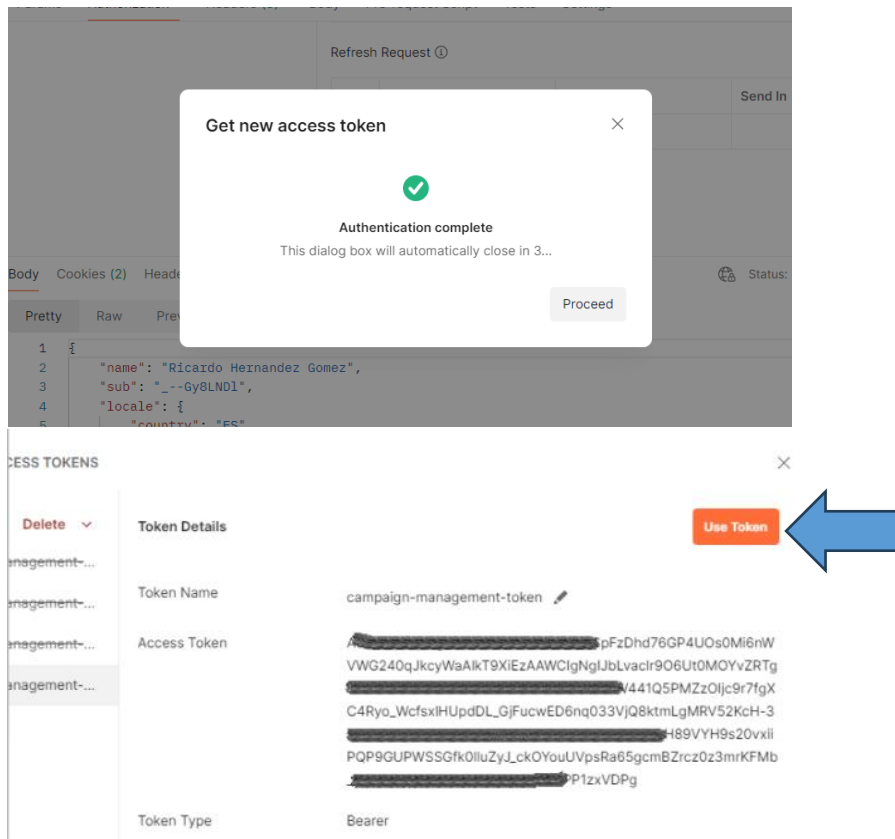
Refresh Request ⓘ

Send In

Get new access token

Authentication complete

This dialog box will automatically close in 3...

Proceed

Body Cookies (2) Heade

Status:

Pretty Raw Pre

1 {
2 "name": "Ricardo Hernandez Gomez",
3 "sub": "_--Gy8LNDl",
4 "locale": {
5 "country": "ES"

CESS TOKENS

Delete

anagement-...

anagement-...

anagement-...

anagement-...

Token Details

Use Token

Token Name campaign-management-token

Access Token A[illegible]pFzDhd76GP4UOs0Mi6nW VWG240qJkcyWaAlkT9XiEzAAWClgNglJbLvaclr9O6Ut0MOYvZRTg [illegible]V441Q5PMZzOljc9r7fgX C4Ryo_WcfsxlHUpdDL_GjFucwED6nq033VjQ8ktmLgMRV52KcH-3 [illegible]H89VYH9s20vxii PQP9GUPWSSGfk0lluZyJ_ckOYouUVpsRa65gcmBZrcz0z3mrKFMb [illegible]P1zxVDPg

Token Type Bearer